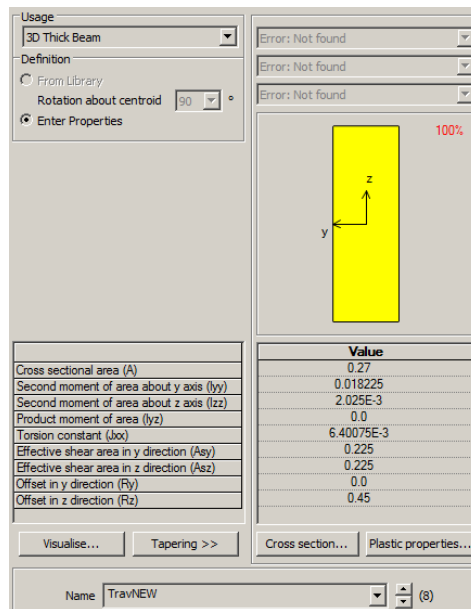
Usage
3D Thick Beam
Definition
From Library
Rotation about centroid 90 °
Enter Properties

Error: Not found
Error: Not found
Error: Not found

100%

z
y

| | Value |
|---|---|
| Cross sectional area (A) | 0.27 |
| Second moment of area about y axis (Iyy) | 0.018225 |
| Second moment of area about z axis (Izz) | 2.025E-3 |
| Product moment of area (Iyz) | 0.0 |
| Torsion constant (Jxx) | 6.40075E-3 |
| Effective shear area in y direction (Asy) | 0.225 |
| Effective shear area in z direction (Asz) | 0.225 |
| Offset in y direction (Ry) | 0.0 |
| Offset in z direction (Rz) | 0.45 |

Visualise...
Tapering >>
Cross section...
Plastic properties...

Name TravNEW (8)